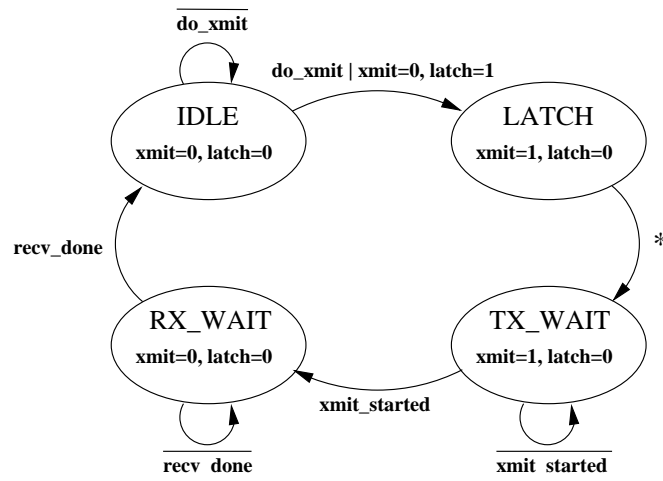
$\overline{\text{do\_xmit}}$

do_xmit | xmit=0, latch=1

IDLE

xmit=0, latch=0

LATCH

xmit=1, latch=0

*

recv_done

RX_WAIT

xmit=0, latch=0

TX_WAIT

xmit=1, latch=0

xmit_started

$\overline{\text{recv\_done}}$

$\overline{\text{xmit\_started}}$